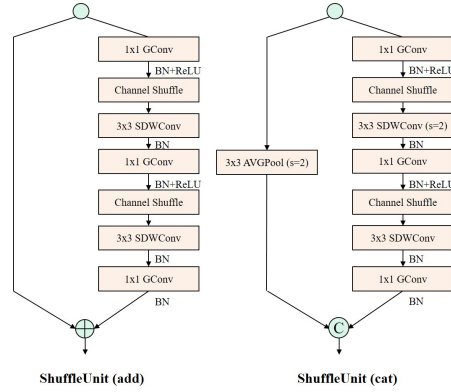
1x1 GConv
BN+ReLU
Channel Shuffle
3x3 SDWConv
BN
1x1 GConv
BN+ReLU
Channel Shuffle
3x3 SDWConv
BN
1x1 GConv
BN

ShuffleUnit (add)

3x3 AVGPool (s=2)

1x1 GConv
BN+ReLU
Channel Shuffle
3x3 SDWConv (s=2)
BN
1x1 GConv
BN+ReLU
Channel Shuffle
3x3 SDWConv
BN
1x1 GConv
BN

C

ShuffleUnit (cat)